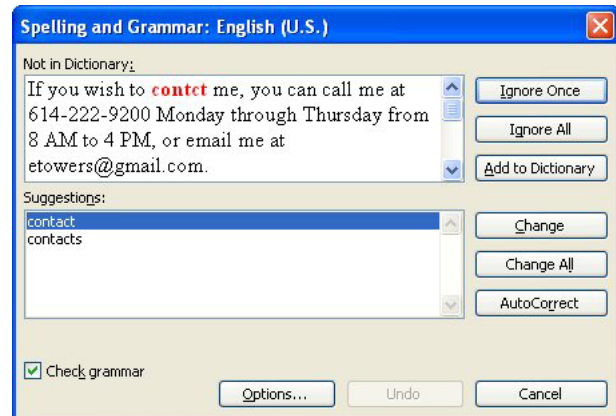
Spelling and Grammar: English (U.S.)

Not in Dictionary:

If you wish to contct me, you can call me at 614-222-9200 Monday through Thursday from 8 AM to 4 PM, or email me at etowers@gmail.com.

Ignore Once

Ignore All

Add to Dictionary

Suggestions:

contact
contacts

Change

Change All

AutoCorrect

Check grammar

Options...

Undo

Cancel